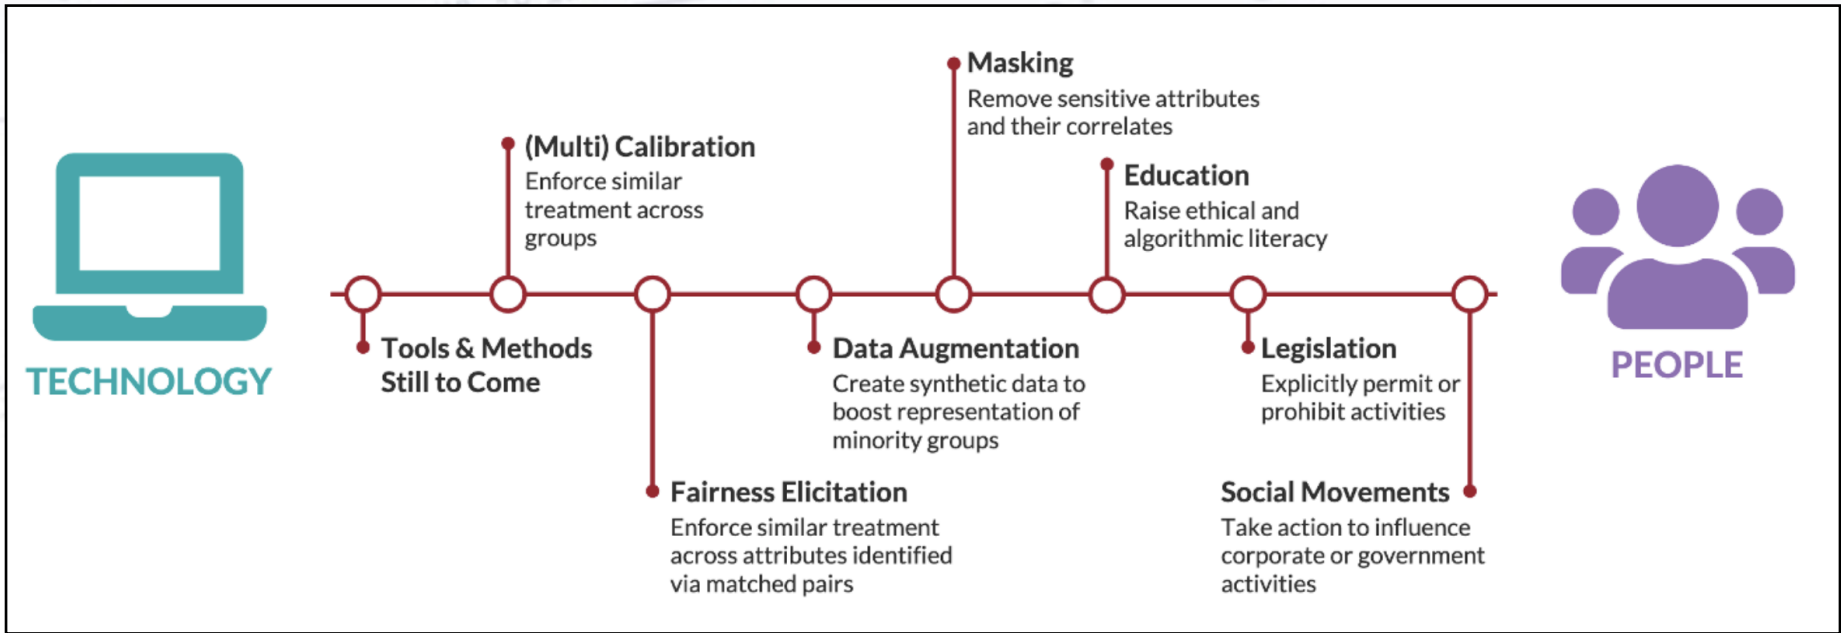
TECHNOLOGY

Tools & Methods Still to Come

(Multi) Calibration
Enforce similar treatment across groups

Fairness Elicitation
Enforce similar treatment across attributes identified via matched pairs

Data Augmentation
Create synthetic data to boost representation of minority groups

Masking
Remove sensitive attributes and their correlates

Education
Raise ethical and algorithmic literacy

Legislation
Explicitly permit or prohibit activities

Social Movements
Take action to influence corporate or government activities

PEOPLE